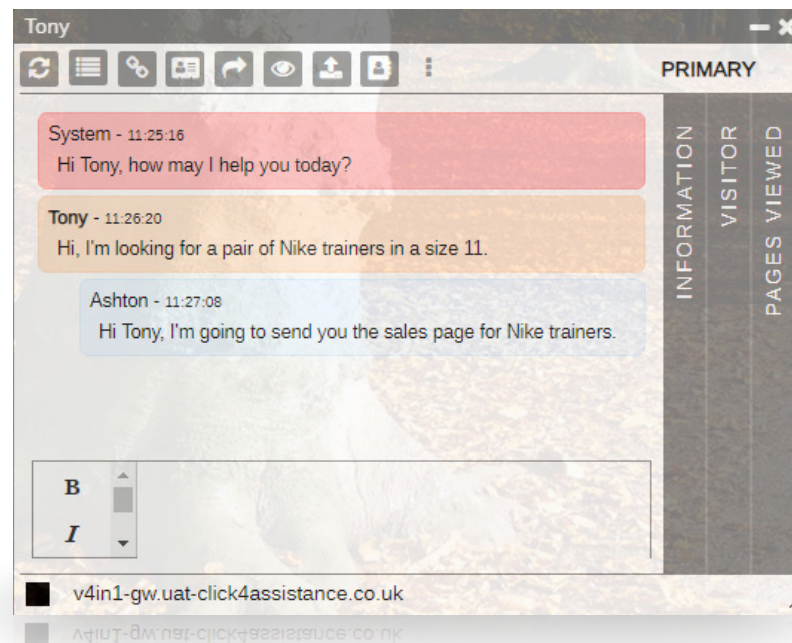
Tony

PRIMARY

System - 11:25:16
Hi Tony, how may I help you today?

Tony - 11:26:20
Hi, I'm looking for a pair of Nike trainers in a size 11.

Ashton - 11:27:08
Hi Tony, I'm going to send you the sales page for Nike trainers.

INFORMATION

VISITOR

PAGES VIEWED

B
I

v4in1-gw.uat-click4assistance.co.uk